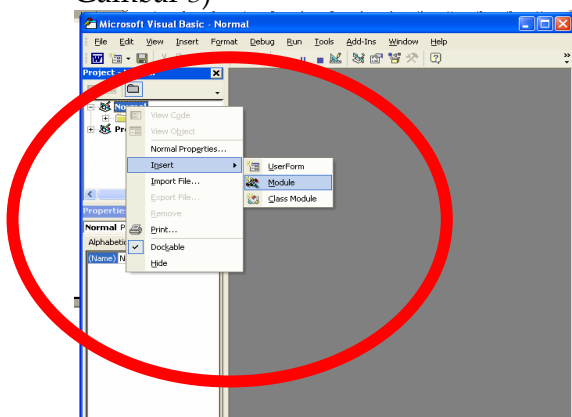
Gambar 3)

Microsoft Visual Basic - Normal

File Edit View Insert Format Debug Run Tools Add-Ins Window Help

Project -

Normal

Pro

Properties

Normal P

Alphabetic

(Name) N

View Code
View Object
Normal Properties...
Insert
Import File...
Export File...
Remove
Print...
Dockable
Hide

UserForm
Module
Class Module